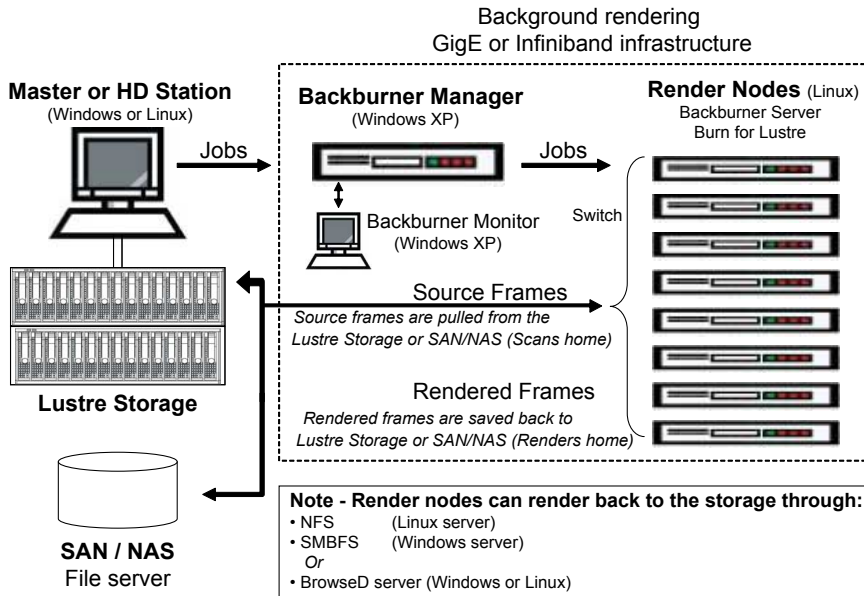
Background rendering
GigE or Infiniband infrastructure

Master or HD Station
(Windows or Linux)

Jobs

Backburner Manager
(Windows XP)

Jobs

Render Nodes (Linux)
Backburner Server
Burn for Lustre

Backburner Monitor
(Windows XP)

Switch

Source Frames
Source frames are pulled from the Lustre Storage or SAN/NAS (Scans home)

Rendered Frames
Rendered frames are saved back to Lustre Storage or SAN/NAS (Renders home)

Lustre Storage

SAN / NAS
File server

Note - Render nodes can render back to the storage through:
• NFS (Linux server)
• SMBFS (Windows server)
Or
• BrowseD server (Windows or Linux)